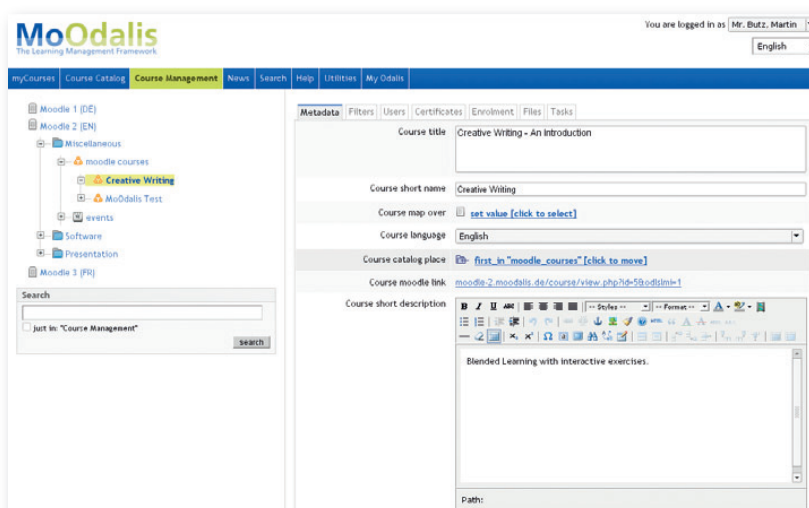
MoOdalis
The Learning Management Framework

You are logged in as Mr. Butz, Martin
English

myCourses | Course Catalog | Course Management | News | Search | Help | Utilities | My Odalis

Moodle 1 (DE)
Moodle 2 (EN)
Miscellaneous
moodle courses
Creative Writing
MoOdalis Test
events
Software
Presentation
Moodle 3 (FR)

Search
just in: "Course Management"
search

Metadata | Filters | Users | Certificates | Enrolment | Files | Tasks

Course title: Creative Writing - An Introduction
Course short name: Creative Writing
Course map over: set value [click to select]
Course language: English
Course catalog place: first_in "moodle_courses" [click to move]
Course moodle link: moodle-2.moodalis.de/course/view.php?id=5&odlsimi=1
Course short description:
-- Styles -- | -- Format --
Blended Learning with interactive exercises.
Path: